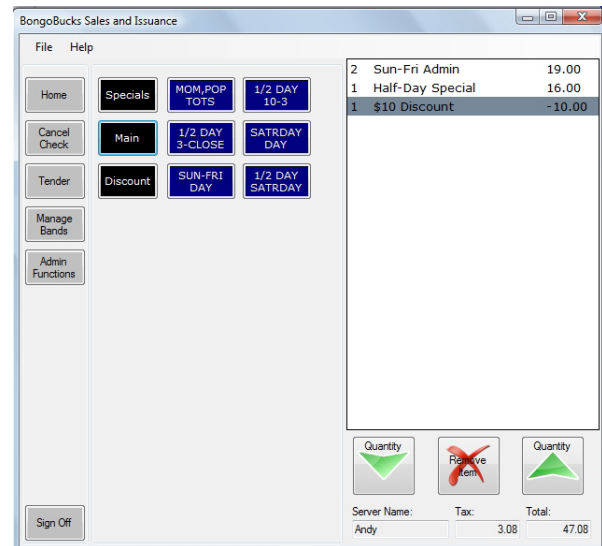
BongoBucks Sales and Issuance

File Help

Home

Cancel Check

Tender

Manage Bands

Admin Functions

Sign Off

Specials

MOM,POP TOTS

1/2 DAY 10-3

Main

1/2 DAY 3-CLOSE

SATRDAY DAY

Discount

SUN-FRI DAY

1/2 DAY SATRDAY

| | | |
|---|---|---|
| 2 | Sun-Fri Admin | 19.00 |
| 1 | Half-Day Special | 16.00 |
| 1 | $10 Discount | -10.00 |

Quantity

Remove Item

Quantity

Server Name: Andy

Tax: 3.08

Total: 47.08